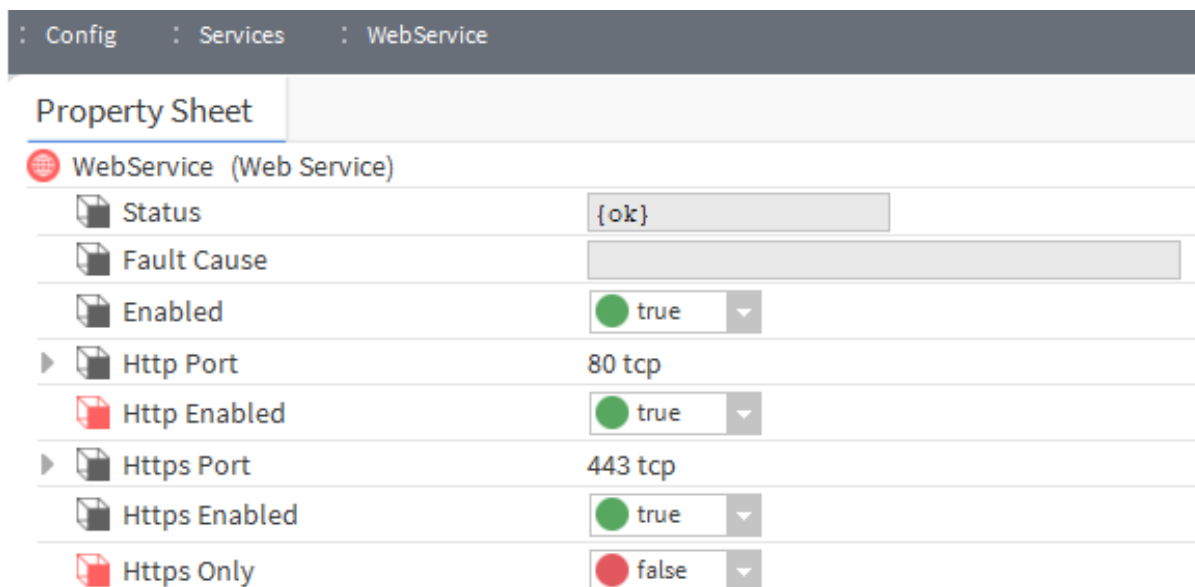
: Config : Services : WebService

Property Sheet

WebService (Web Service)

| | |
|---|---|
| Status | {ok} |
| Fault Cause | |
| Enabled | true |
| Http Port | 80 tcp |
| Http Enabled | true |
| Https Port | 443 tcp |
| Https Enabled | true |
| Https Only | false |